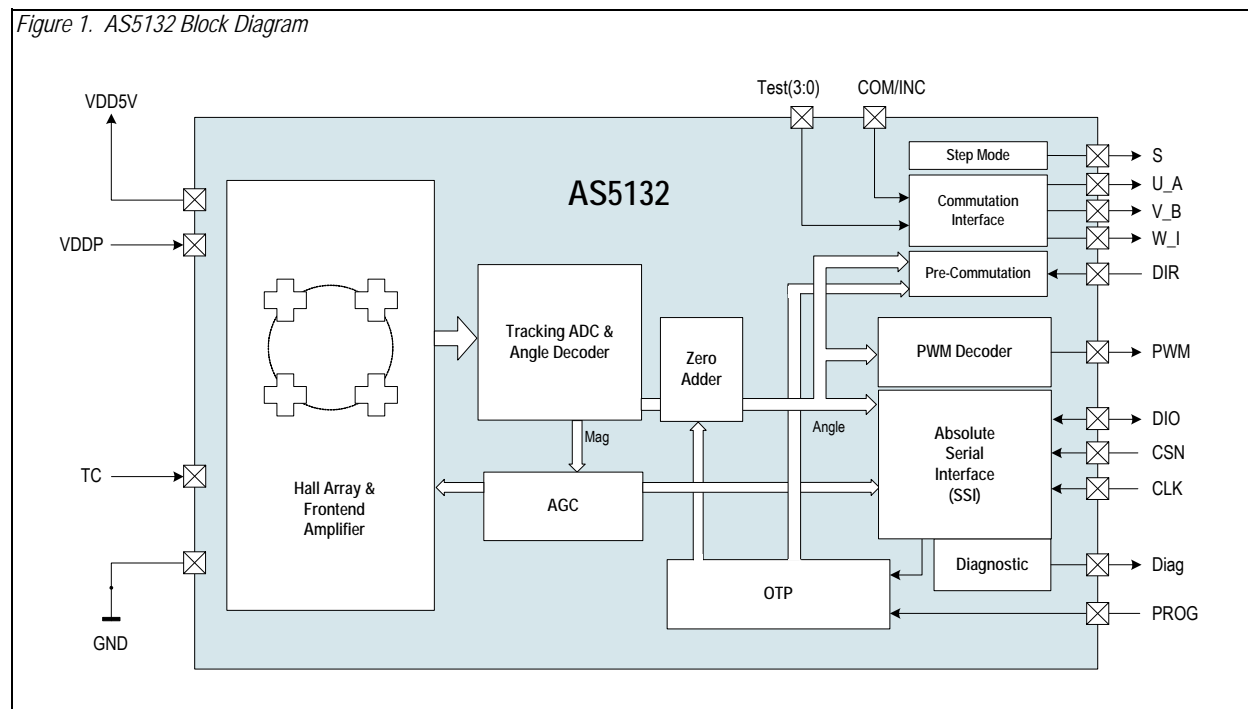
Figure 1. AS5132 Block Diagram

VDD5V

VDDP

TC

GND

Test(3:0)

COM/INC

AS5132

Step Mode

Commutation Interface

Pre-Commutation

S

U_A

V_B

W_I

DIR

Tracking ADC & Angle Decoder

Zero Adder

PWM Decoder

PWM

Mag

Angle

Absolute Serial Interface (SSI)

DIO

CSN

CLK

Hall Array & Frontend Amplifier

AGC

Diagnostic

Diag

OTP

PROG